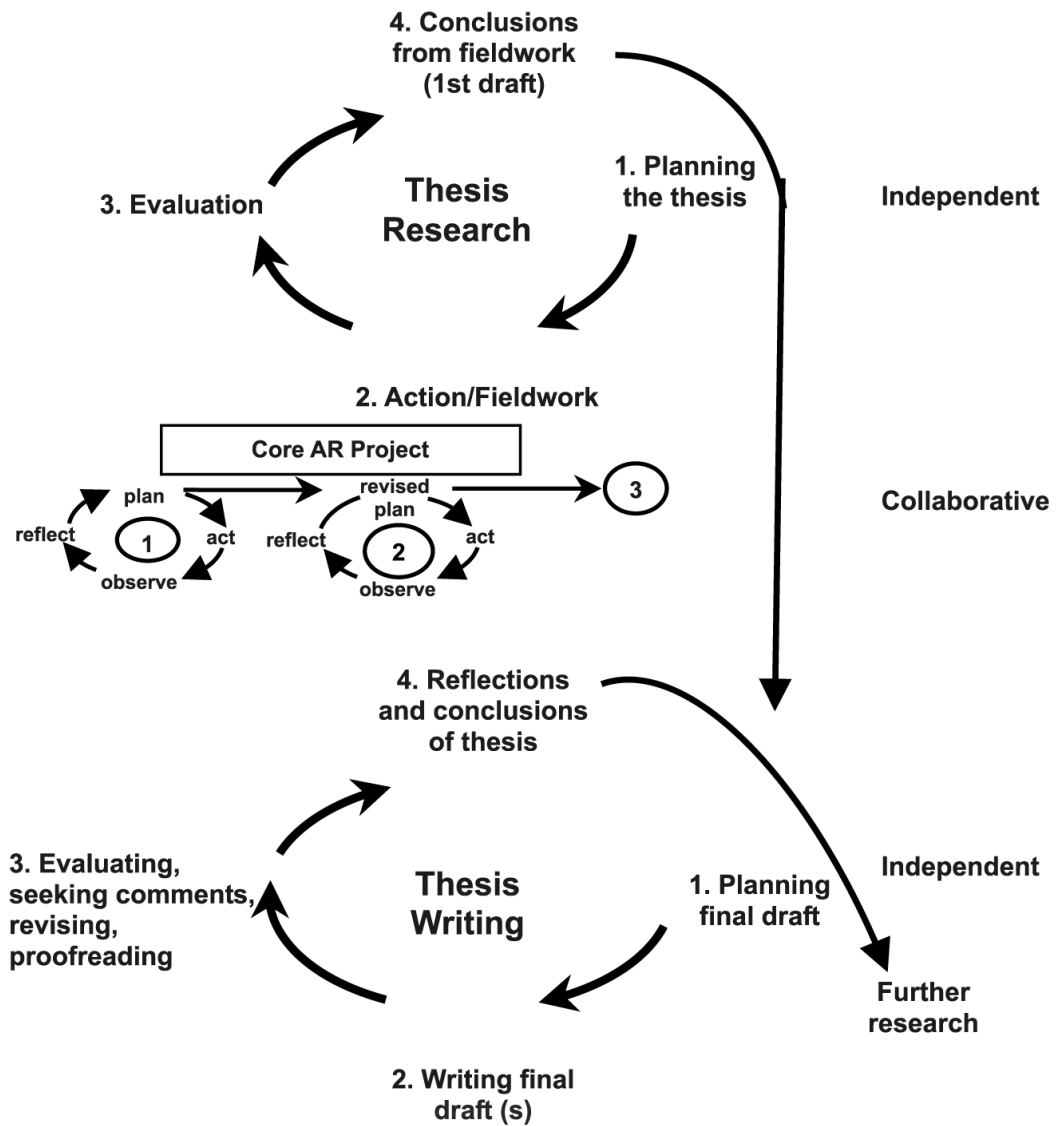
4. Conclusions from fieldwork (1st draft)

Thesis Research

1. Planning the thesis

3. Evaluation

Independent

2. Action/Fieldwork

Core AR Project

plan

reflect

1

act

observe

revised plan

reflect

2

act

observe

3

Collaborative

4. Reflections and conclusions of thesis

3. Evaluating, seeking comments, revising, proofreading

Thesis Writing

1. Planning final draft

Independent

Further research

2. Writing final draft (s)